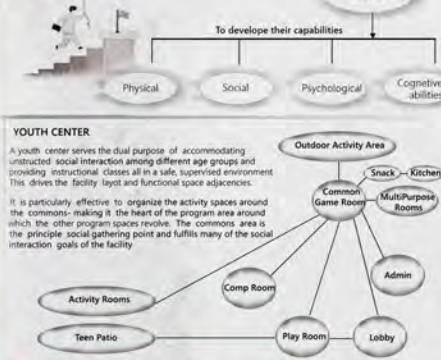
To develope their capabilities

Physical

Social

Psychological

Cognetive abilities

YOUTH CENTER

A youth center serves the dual purpose of accommodating unstructed social interaction among different age groups and providing instructional classes all in a safe, supervised environment. This drives the facility layot and functional space adjacencies.

It is particularly effective to organize the activity spaces around the commons- making it the heart of the program area around which the other program spaces revolve. The commons area is the principle social gathering point and fulfills many of the social interaction goals of the facility

Outdoor Activity Area

Snack

Kitchen

Common Game Room

Multi/Purpose Rooms

Admin

Comp Room

Activity Rooms

Teen Patio

Play Room

Lobby